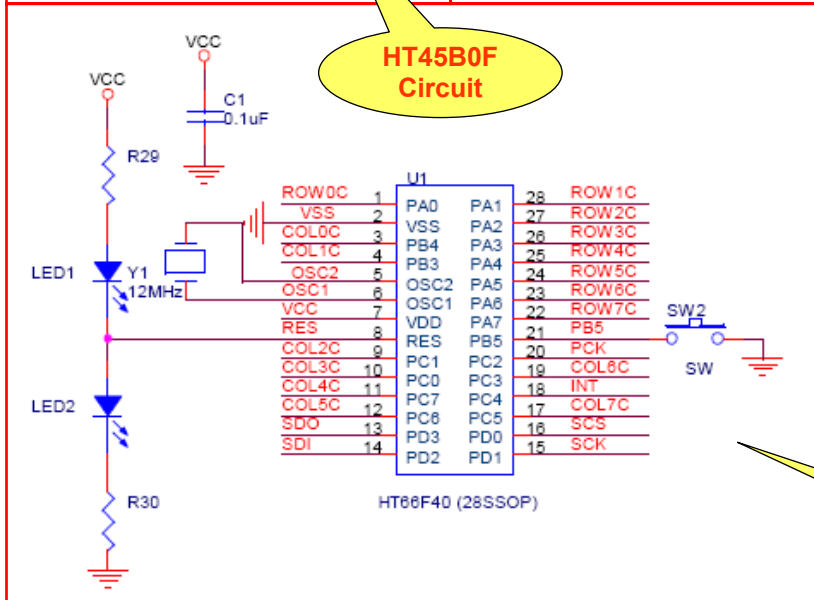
HT45B0F Circuit

VCC
C1
0.1uF

VCC
R29
LED1
Y1
12MHz
LED2
R30

U1

| | | | | | |
|---|---|---|---|---|---|
| ROW0C | 1 | PA0 | PA1 | 28 | ROW1C |
| VSS | 2 | VSS | PA2 | 27 | ROW2C |
| COL0C | 3 | PB4 | PA3 | 26 | ROW3C |
| COL1C | 4 | PB3 | PA4 | 25 | ROW4C |
| OSC2 | 5 | OSC2 | PA5 | 24 | ROW5C |
| OSC1 | 6 | OSC1 | PA6 | 23 | ROW6C |
| VCC | 7 | VDD | PA7 | 22 | ROW7C |
| RES | 8 | RES | PB5 | 21 | PB5 |
| COL2C | 9 | PC1 | PC2 | 20 | PCK |
| COL3C | 10 | PC0 | PC3 | 19 | COL6C |
| COL4C | 11 | PC7 | PC4 | 18 | INT |
| COL5C | 12 | PC6 | PC5 | 17 | COL7C |
| SDO | 13 | PD3 | PD0 | 16 | SCS |
| SDI | 14 | PD2 | PD1 | 15 | SCK |

HT66F40 (28SSOP)

SW2
SW